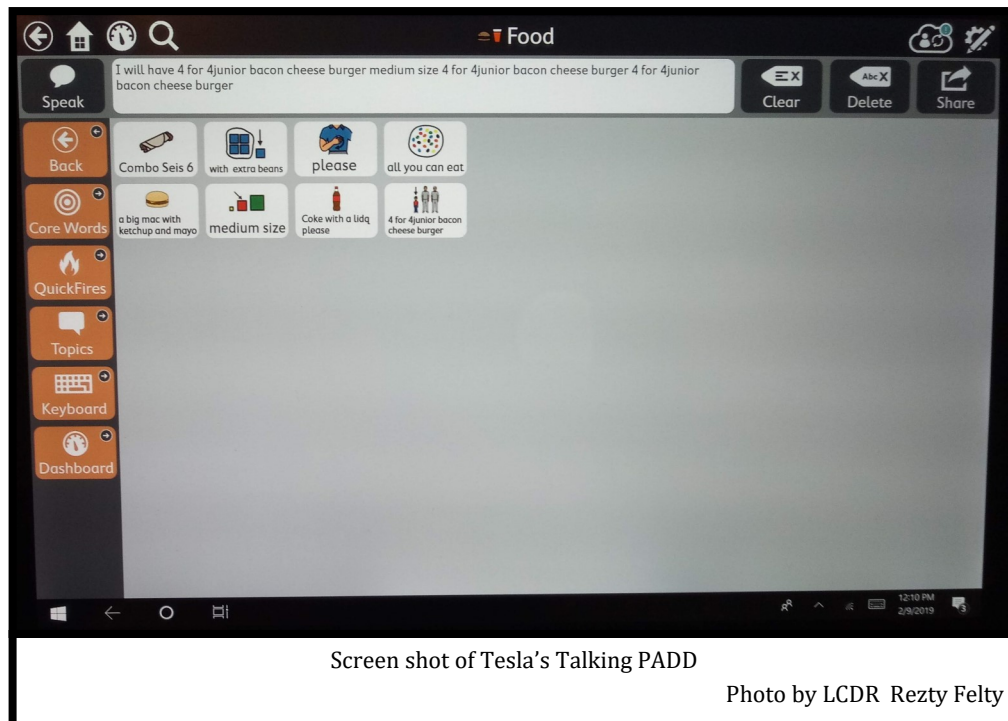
Food

Speak

I will have 4 for 4junior bacon cheese burger medium size 4 for 4junior bacon cheese burger 4 for 4junior bacon cheese burger

Clear

Delete

Share

Back

Core Words

QuickFires

Topics

Keyboard

Dashboard

Combo Seis 6

with extra beans

please

all you can eat

a big mac with ketchup and mayo

medium size

Coke with a lidq please

4 for 4junior bacon cheese burger

12:10 PM
2/9/2019

Screen shot of Tesla's Talking PADD

Photo by LCDR Rezty Felty